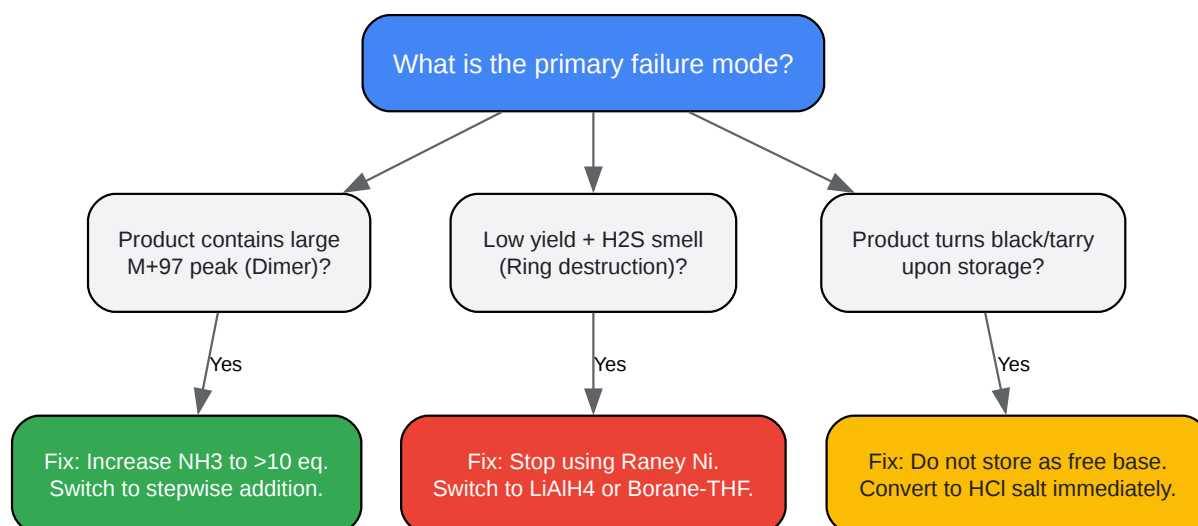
What is the primary failure mode?

Product contains large M+97 peak (Dimer)?

Yes

Fix: Increase NH3 to >10 eq. Switch to stepwise addition.

Low yield + H2S smell (Ring destruction)?

Yes

Fix: Stop using Raney Ni. Switch to LiAlH4 or Borane-THF.

Product turns black/tarry upon storage?

Yes

Fix: Do not store as free base. Convert to HCl salt immediately.